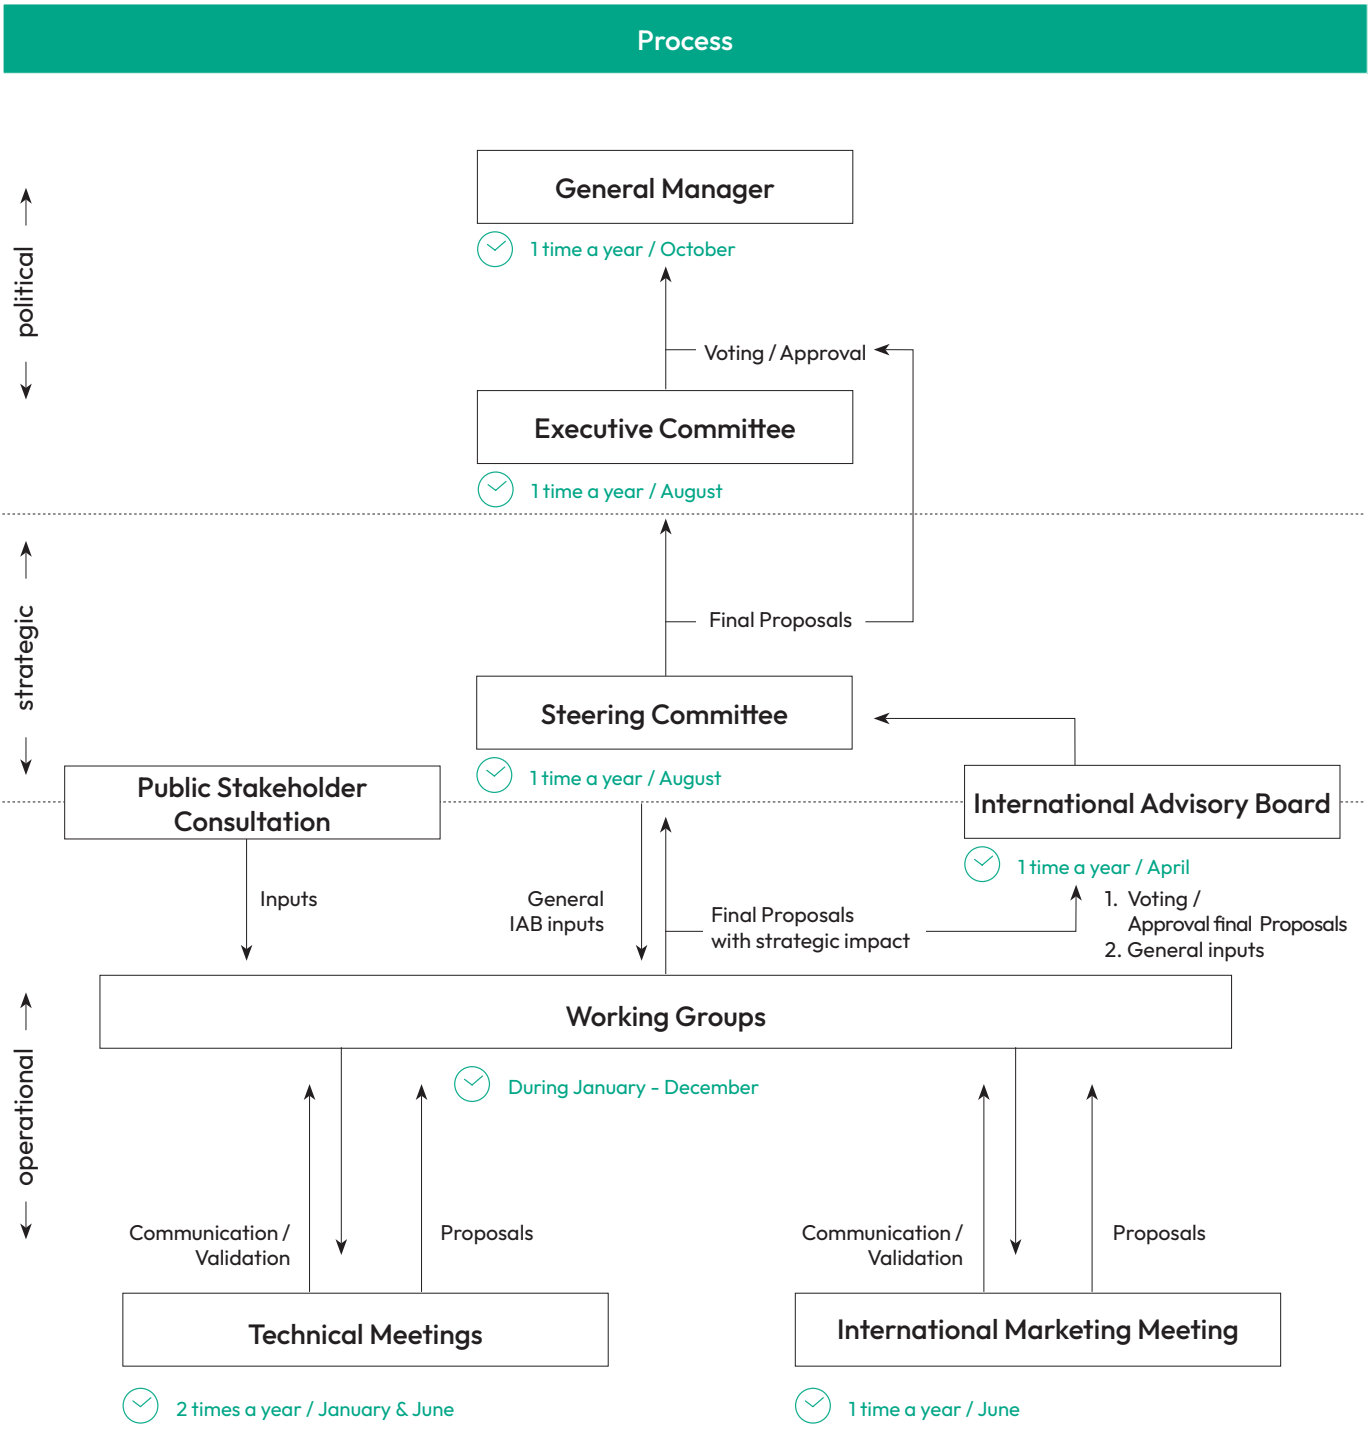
Process

political

strategic

operational

General Manager

1 time a year / October

Voting / Approval

Executive Committee

1 time a year / August

Final Proposals

Steering Committee

1 time a year / August

Public Stakeholder Consultation

International Advisory Board

1 time a year / April

Inputs

General IAB inputs

Final Proposals with strategic impact

1. Voting / Approval final Proposals
2. General inputs

Working Groups

During January - December

Communication / Validation

Proposals

Communication / Validation

Proposals

Technical Meetings

International Marketing Meeting

2 times a year / January & June

1 time a year / June